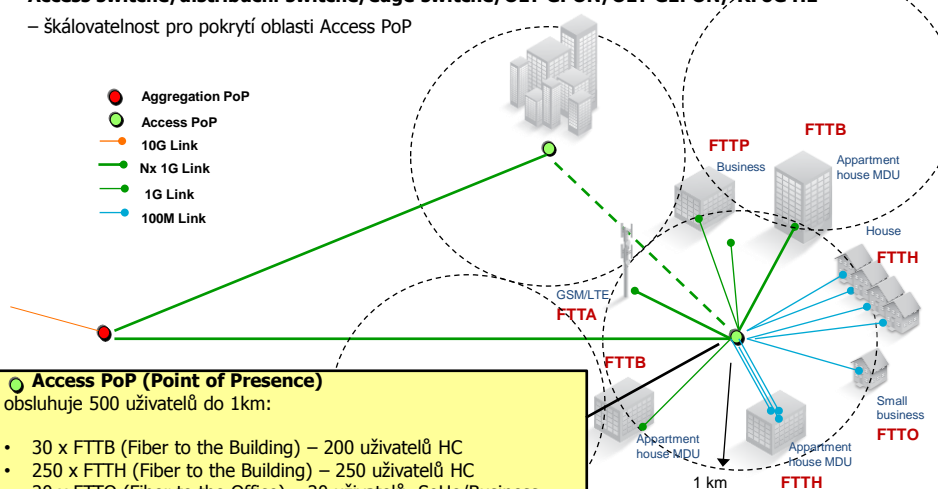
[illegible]
– škálovatelnost pro pokrytí oblasti Access PoP

Aggregation PoP
Access PoP
10G Link
Nx 1G Link
1G Link
100M Link

FTTP
Business
FTTB
Appartment house MDU
House
FTTH
GSM/LTE
FTTA
FTTB
Appartment house MDU
Appartment house MDU
FTTH
1 km
Small business
FTTO

Access PoP (Point of Presence)
obsluhuje 500 uživatelů do 1km:

• 30 x FTTB (Fiber to the Building) – 200 uživatelů HC
• 250 x FTTH (Fiber to the Building) – 250 uživatelů HC
• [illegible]